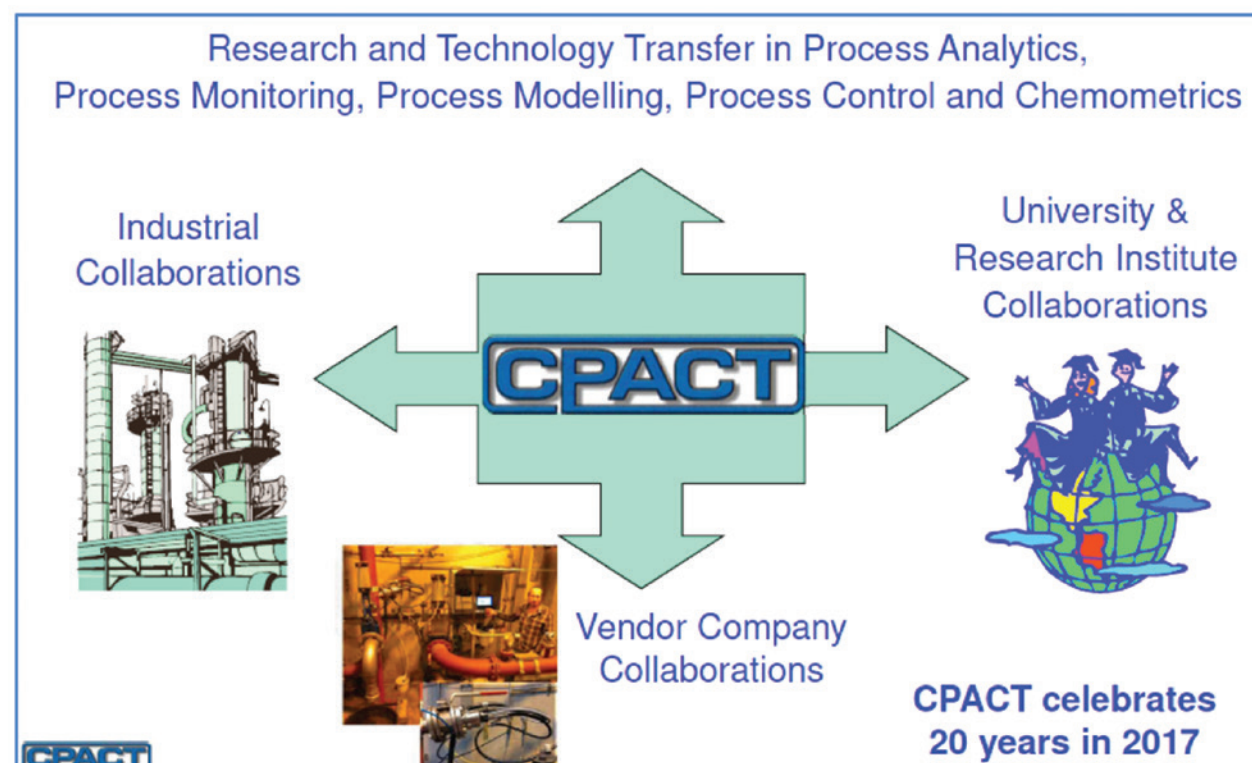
Research and Technology Transfer in Process Analytics, Process Monitoring, Process Modelling, Process Control and Chemometrics

Industrial Collaborations

CPACT

University & Research Institute Collaborations

Vendor Company Collaborations

CPACT celebrates 20 years in 2017

CPACT